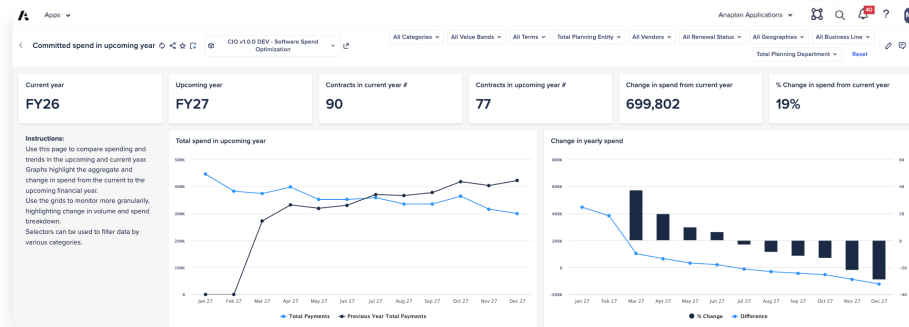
Apps

Anaplan Applications

40

?

Committed spend in upcoming year

CIO v1.0.0 DEV - Software Spend Optimization

All Categories | All Value Bands | All Terms | Total Planning Entity | All Vendors | All Renewal Status | All Geographies | All Business Line | Total Planning Department | Reset

Current year
FY26

Upcoming year
FY27

Contracts in current year #
90

Contracts in upcoming year #
77

Change in spend from current year
699,802

% Change in spend from current year
19%

Instructions:
Use this page to compare spending and trends in the upcoming and current year. Graphs highlight the aggregate and change in spend from the current to the upcoming financial year.
Use the grids to monitor more granularly, highlighting change in volume and spend breakdown.
Selectors can be used to filter data by various categories.

Total spend in upcoming year

500K
400K
300K
200K
100K
0

Jan 27 Feb 27 Mar 27 Apr 27 May 27 Jun 27 Jul 27 Aug 27 Sep 27 Oct 27 Nov 27 Dec 27

Total Payments   Previous Year Total Payments

Change in yearly spend

600K
400K
200K
0
-200K

60
40
20
0
-20
-40

Jan 27 Feb 27 Mar 27 Apr 27 May 27 Jun 27 Jul 27 Aug 27 Sep 27 Oct 27 Nov 27 Dec 27

% Change   Difference